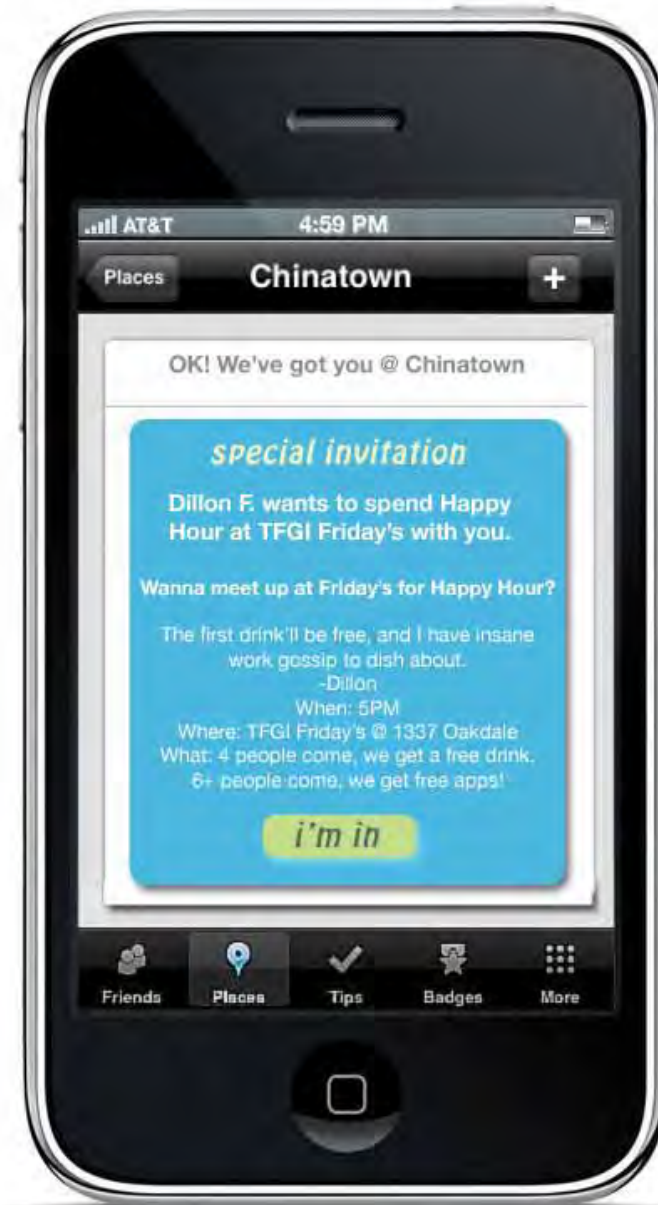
AT&T 4:59 PM

Places Chinatown +

OK! We've got you @ Chinatown

special invitation

Dillon F. wants to spend Happy Hour at TFGI Friday's with you.

Wanna meet up at Friday's for Happy Hour?

The first drink'll be free, and I have insane work gossip to dish about.
-Dillon
When: 5PM
Where: TFGI Friday's @ 1337 Oakdale
What: 4 people come, we get a free drink. 6+ people come, we get free apps!

i'm in

Friends Places Tips Badges More